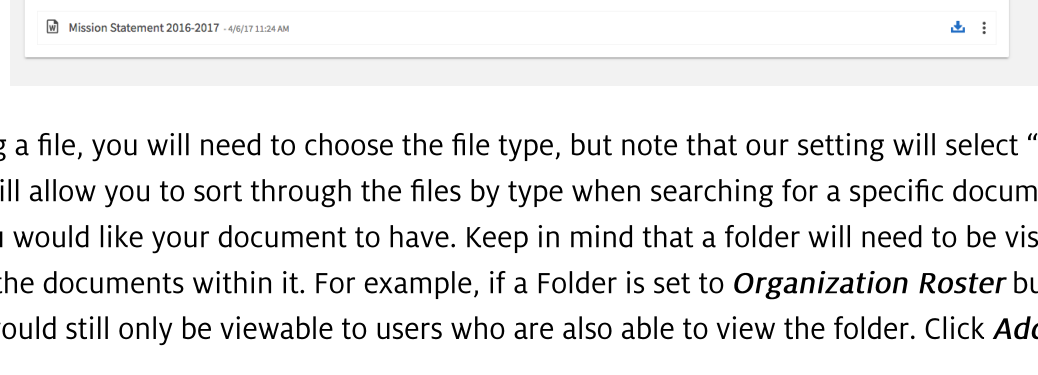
Mission Statement 2016-2017 - 4/6/17 11:24 AM

g a file, you will need to choose the file type, but note that our setting will select "
ill allow you to sort through the files by type when searching for a specific docum
 would like your document to have. Keep in mind that a folder will need to be vis
the documents within it. For example, if a Folder is set to *Organization Roster* bu
ould still only be viewable to users who are also able to view the folder. Click *Add*